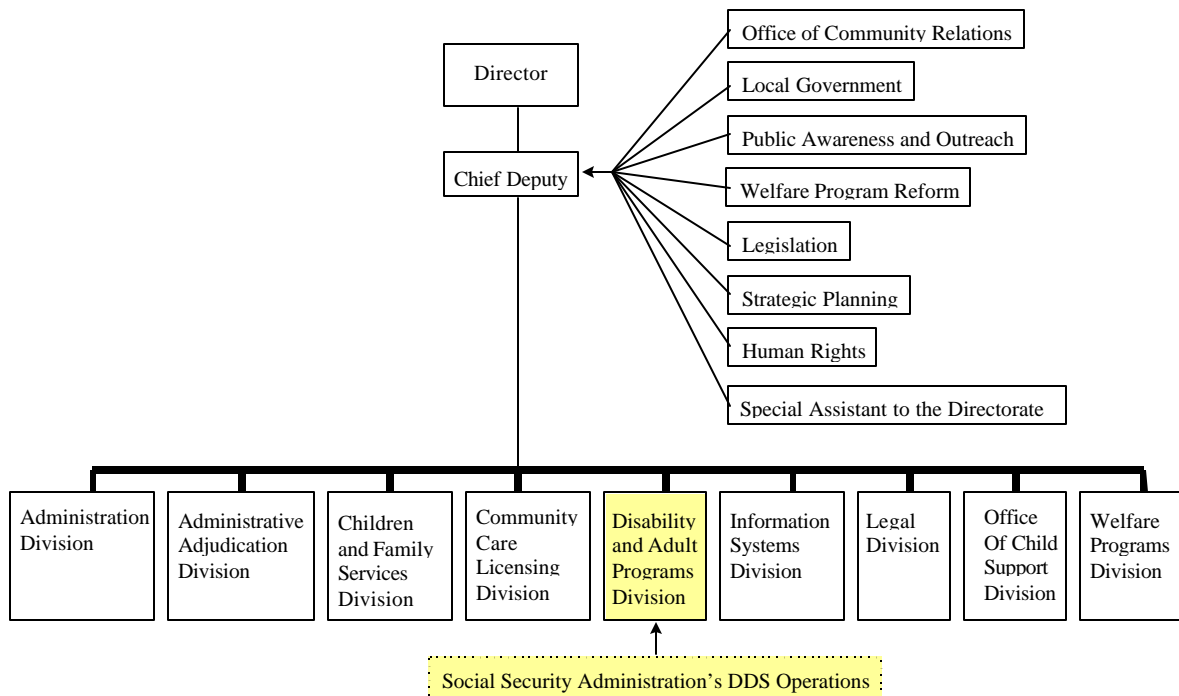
Director

Chief Deputy

Office of Community Relations

Local Government

Public Awareness and Outreach

Welfare Program Reform

Legislation

Strategic Planning

Human Rights

Special Assistant to the Directorate

Administration Division

Administrative Adjudication Division

Children and Family Services Division

Community Care Licensing Division

Disability and Adult Programs Division

Information Systems Division

Legal Division

Office Of Child Support Division

Welfare Programs Division

Social Security Administration's DDS Operations